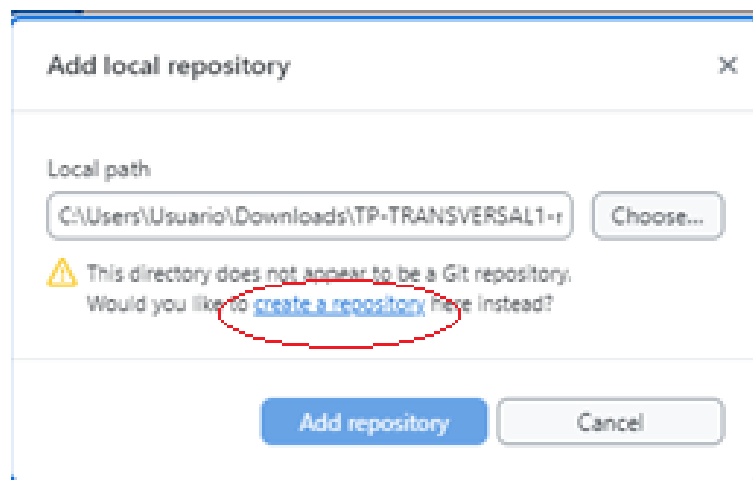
Add local repository

×

Local path

C:\Users\Usuario\Downloads\TP-TRANSVERSAL1-r

Choose...

This directory does not appear to be a Git repository. Would you like to create a repository here instead?

Add repository

Cancel